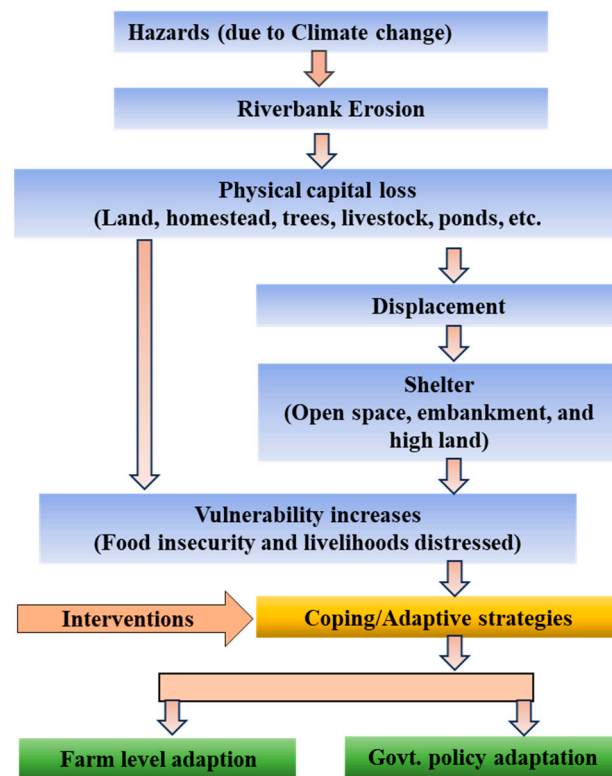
Hazards (due to Climate change)

Riverbank Erosion

Physical capital loss
(Land, homestead, trees, livestock, ponds, etc.

Displacement

Shelter
(Open space, embankment, and high land)

Vulnerability increases
(Food insecurity and livelihoods distressed)

Interventions

Coping/Adaptive strategies

Farm level adaption

Govt. policy adaptation